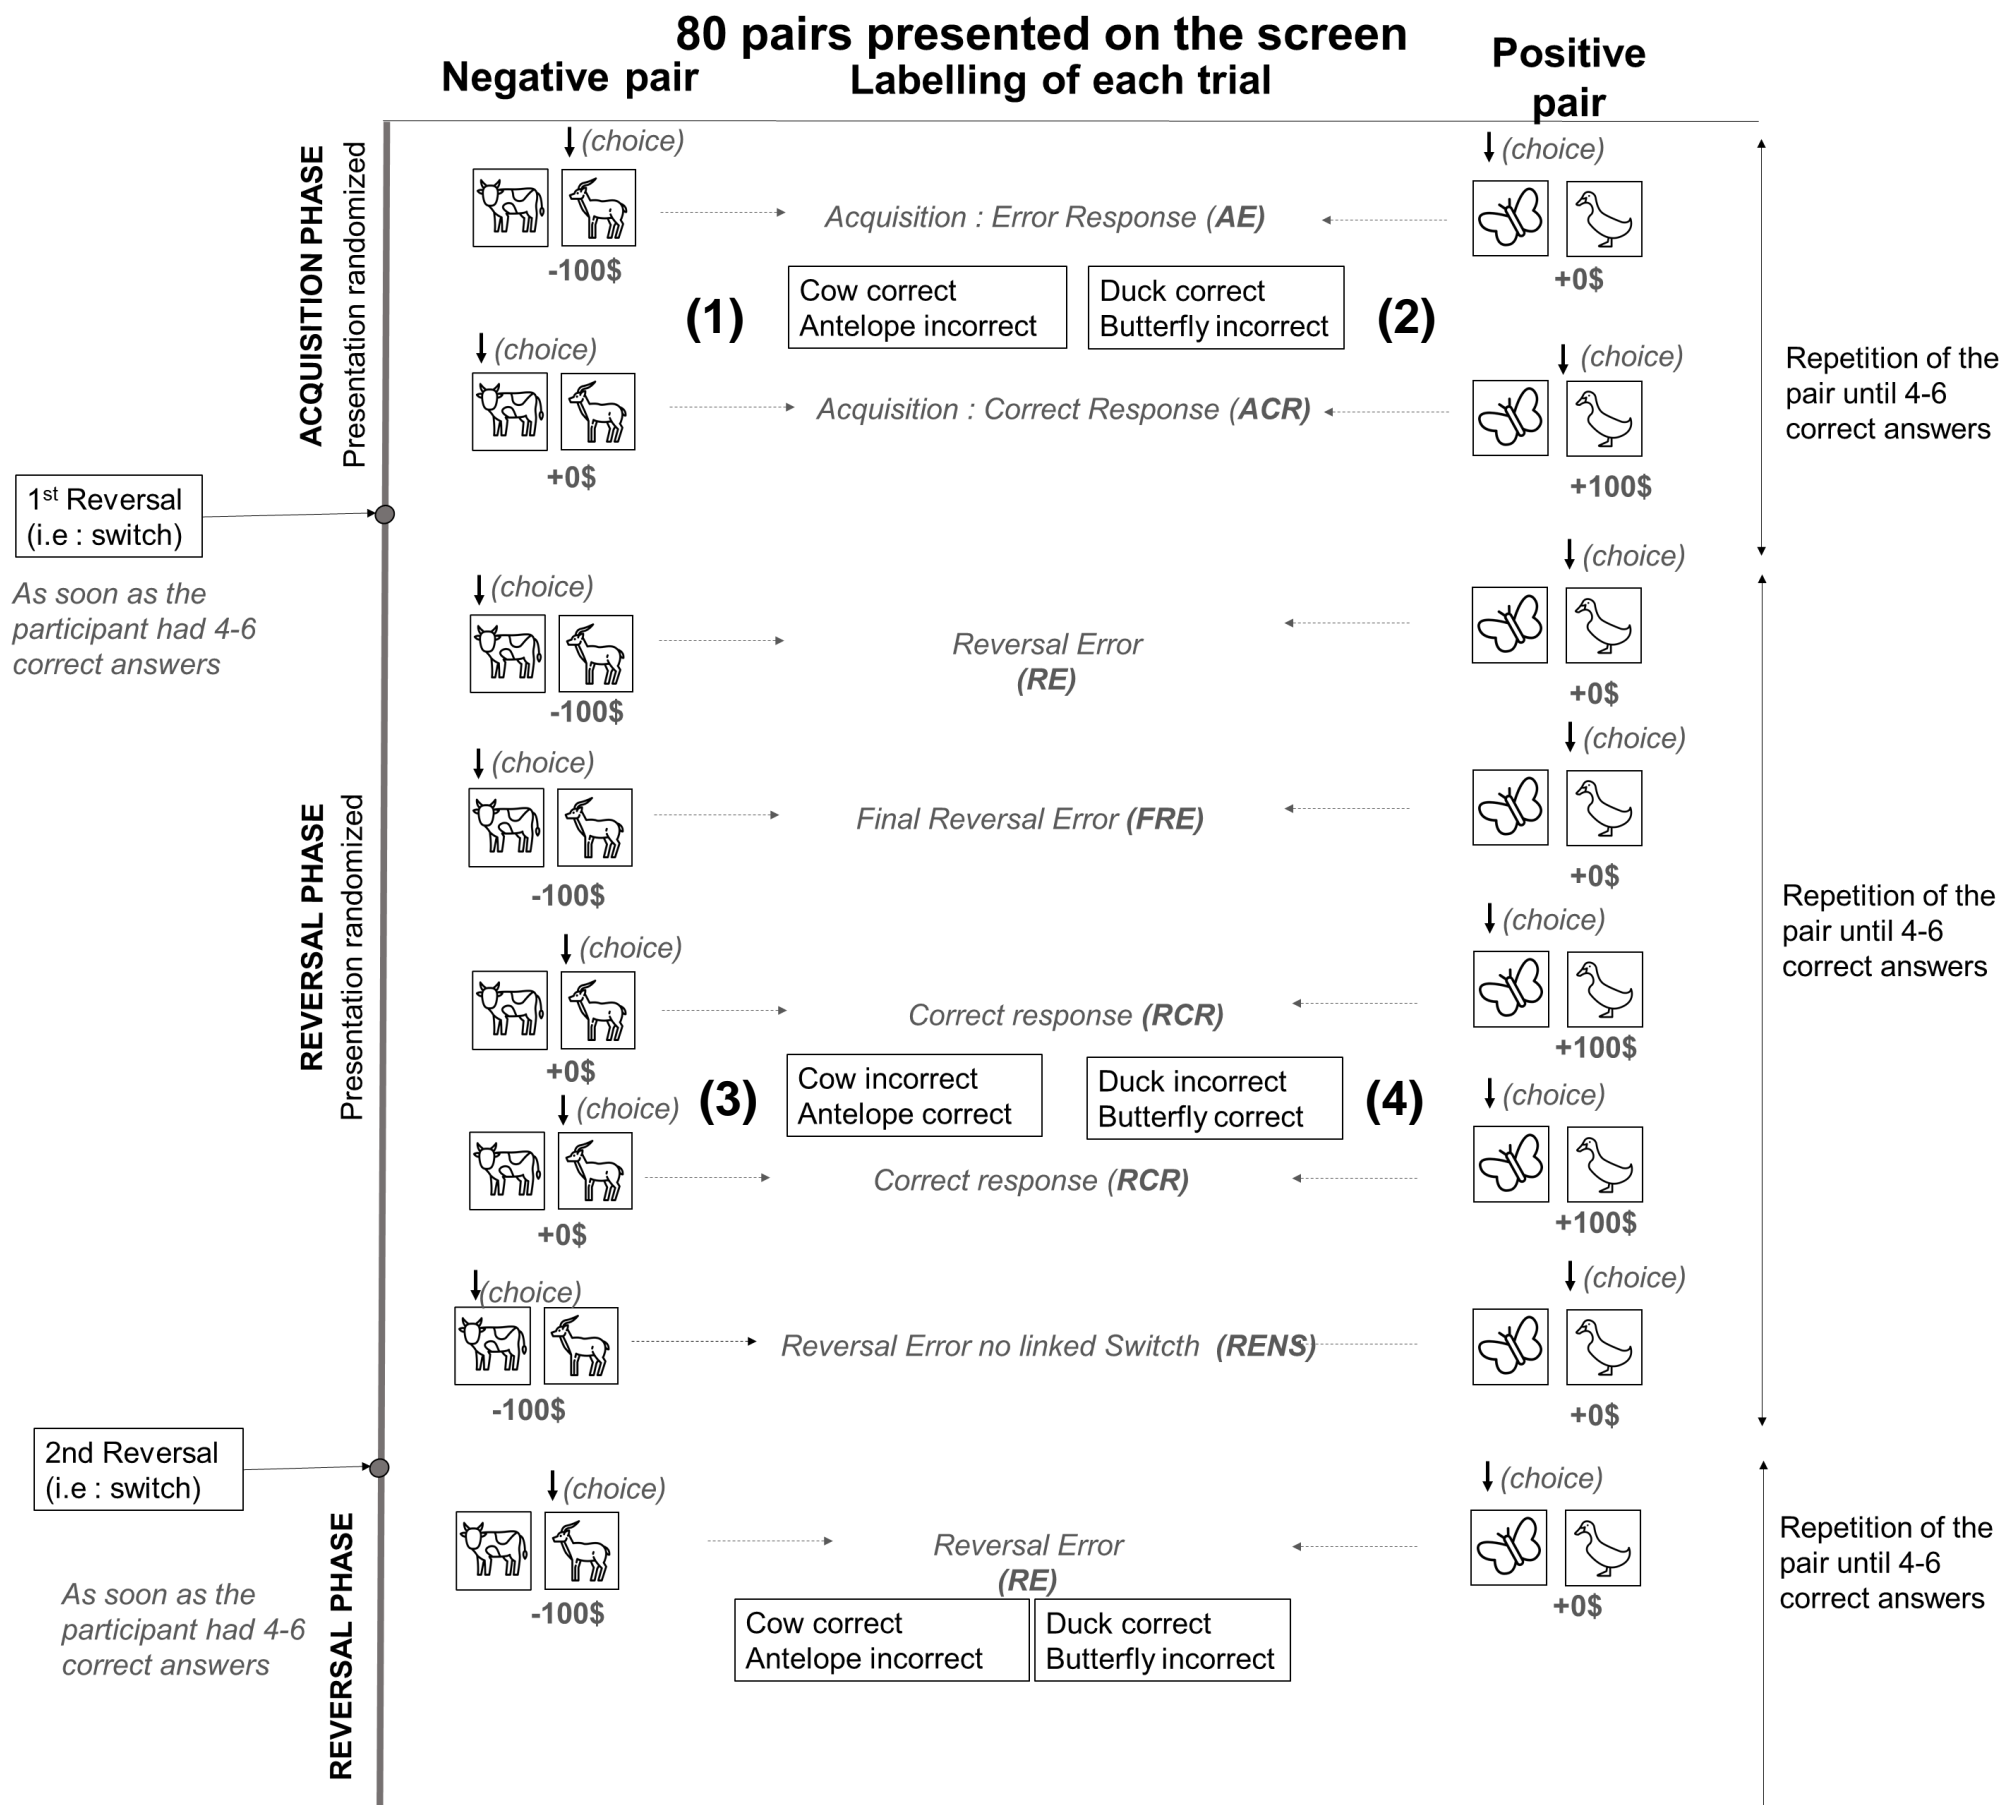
80 pairs presented on the screen

Negative pair

Labelling of each trial

Positive pair

ACQUISITION PHASE
Presentation randomized

(choice)

Acquisition : Error Response (AE)

(choice)

-100$

+0$

(1)

Cow correct
Antelope incorrect

Duck correct
Butterfly incorrect

(2)

(choice)

(choice)

Acquisition : Correct Response (ACR)

+0$

+100$

Repetition of the pair until 4-6 correct answers

1st Reversal
(i.e : switch)

As soon as the participant had 4-6 correct answers

REVERSAL PHASE
Presentation randomized

(choice)

(choice)

Reversal Error
(RE)

-100$

+0$

(choice)

(choice)

Final Reversal Error (FRE)

-100$

+0$

Repetition of the pair until 4-6 correct answers

(choice)

(choice)

Correct response (RCR)

+0$

+100$

(3)

Cow incorrect
Antelope correct

Duck incorrect
Butterfly correct

(4)

(choice)

(choice)

Correct response (RCR)

+0$

+100$

(choice)

(choice)

Reversal Error no linked Switch (RENS)

-100$

+0$

2nd Reversal
(i.e : switch)

As soon as the participant had 4-6 correct answers

REVERSAL PHASE

(choice)

(choice)

Reversal Error
(RE)

-100$

+0$

Cow correct
Antelope incorrect

Duck correct
Butterfly incorrect

Repetition of the pair until 4-6 correct answers